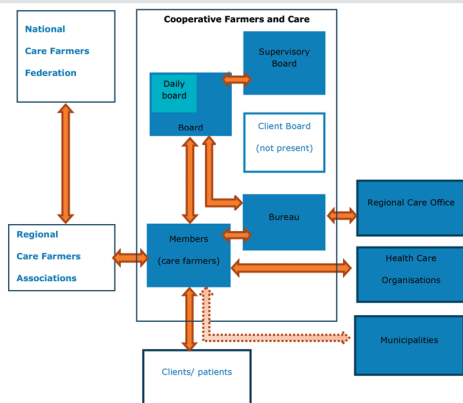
National Care Farmers Federation

Cooperative Farmers and Care

Supervisory Board

Daily board

Board

Client Board (not present)

Bureau

Regional Care Office

Regional Care Farmers Associations

Members (care farmers)

Health Care Organisations

Municipalities

Clients/ patients